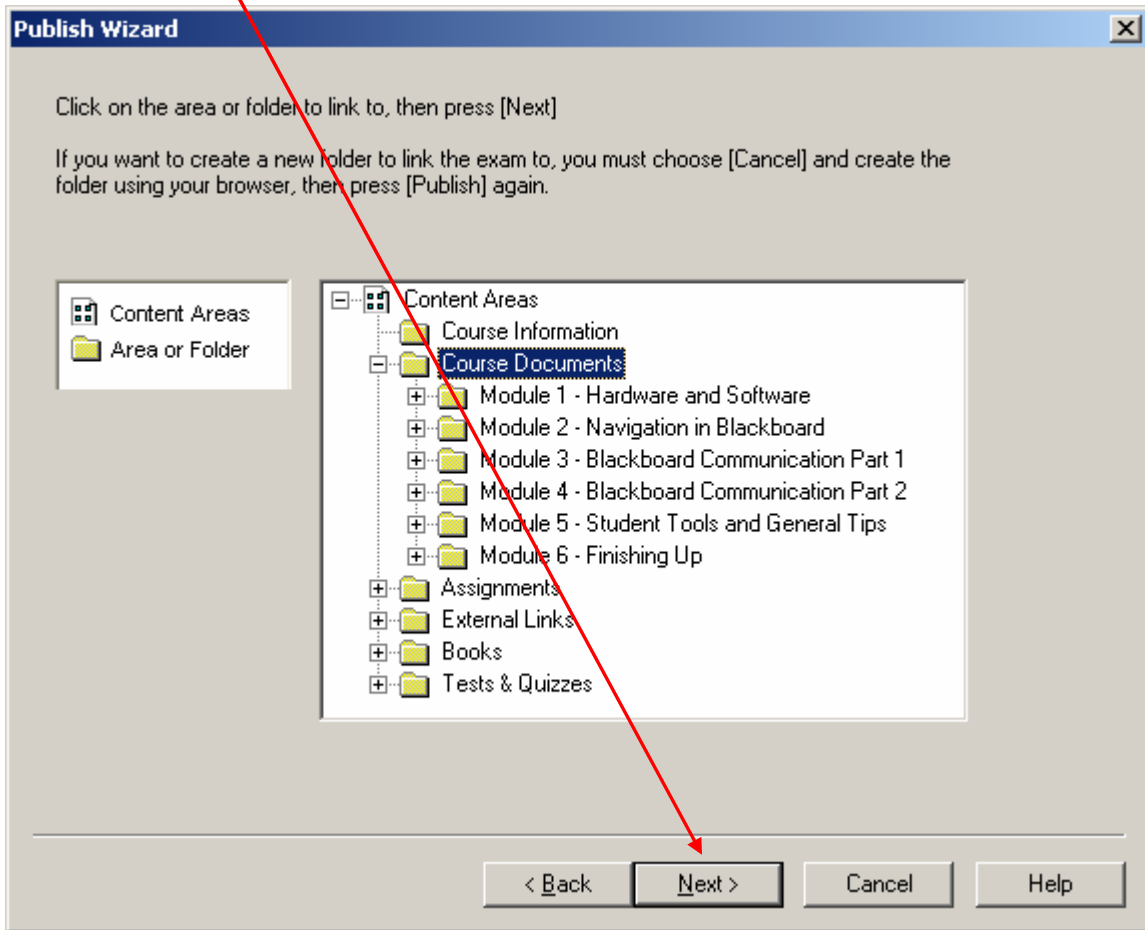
Publish Wizard

Click on the area or folder to link to, then press [Next]

If you want to create a new folder to link the exam to, you must choose [Cancel] and create the folder using your browser, then press [Publish] again.

Content Areas
Area or Folder

Content Areas
Course Information
Course Documents
Module 1 - Hardware and Software
Module 2 - Navigation in Blackboard
Module 3 - Blackboard Communication Part 1
Module 4 - Blackboard Communication Part 2
Module 5 - Student Tools and General Tips
Module 6 - Finishing Up
Assignments
External Links
Books
Tests & Quizzes

< Back
Next >
Cancel
Help